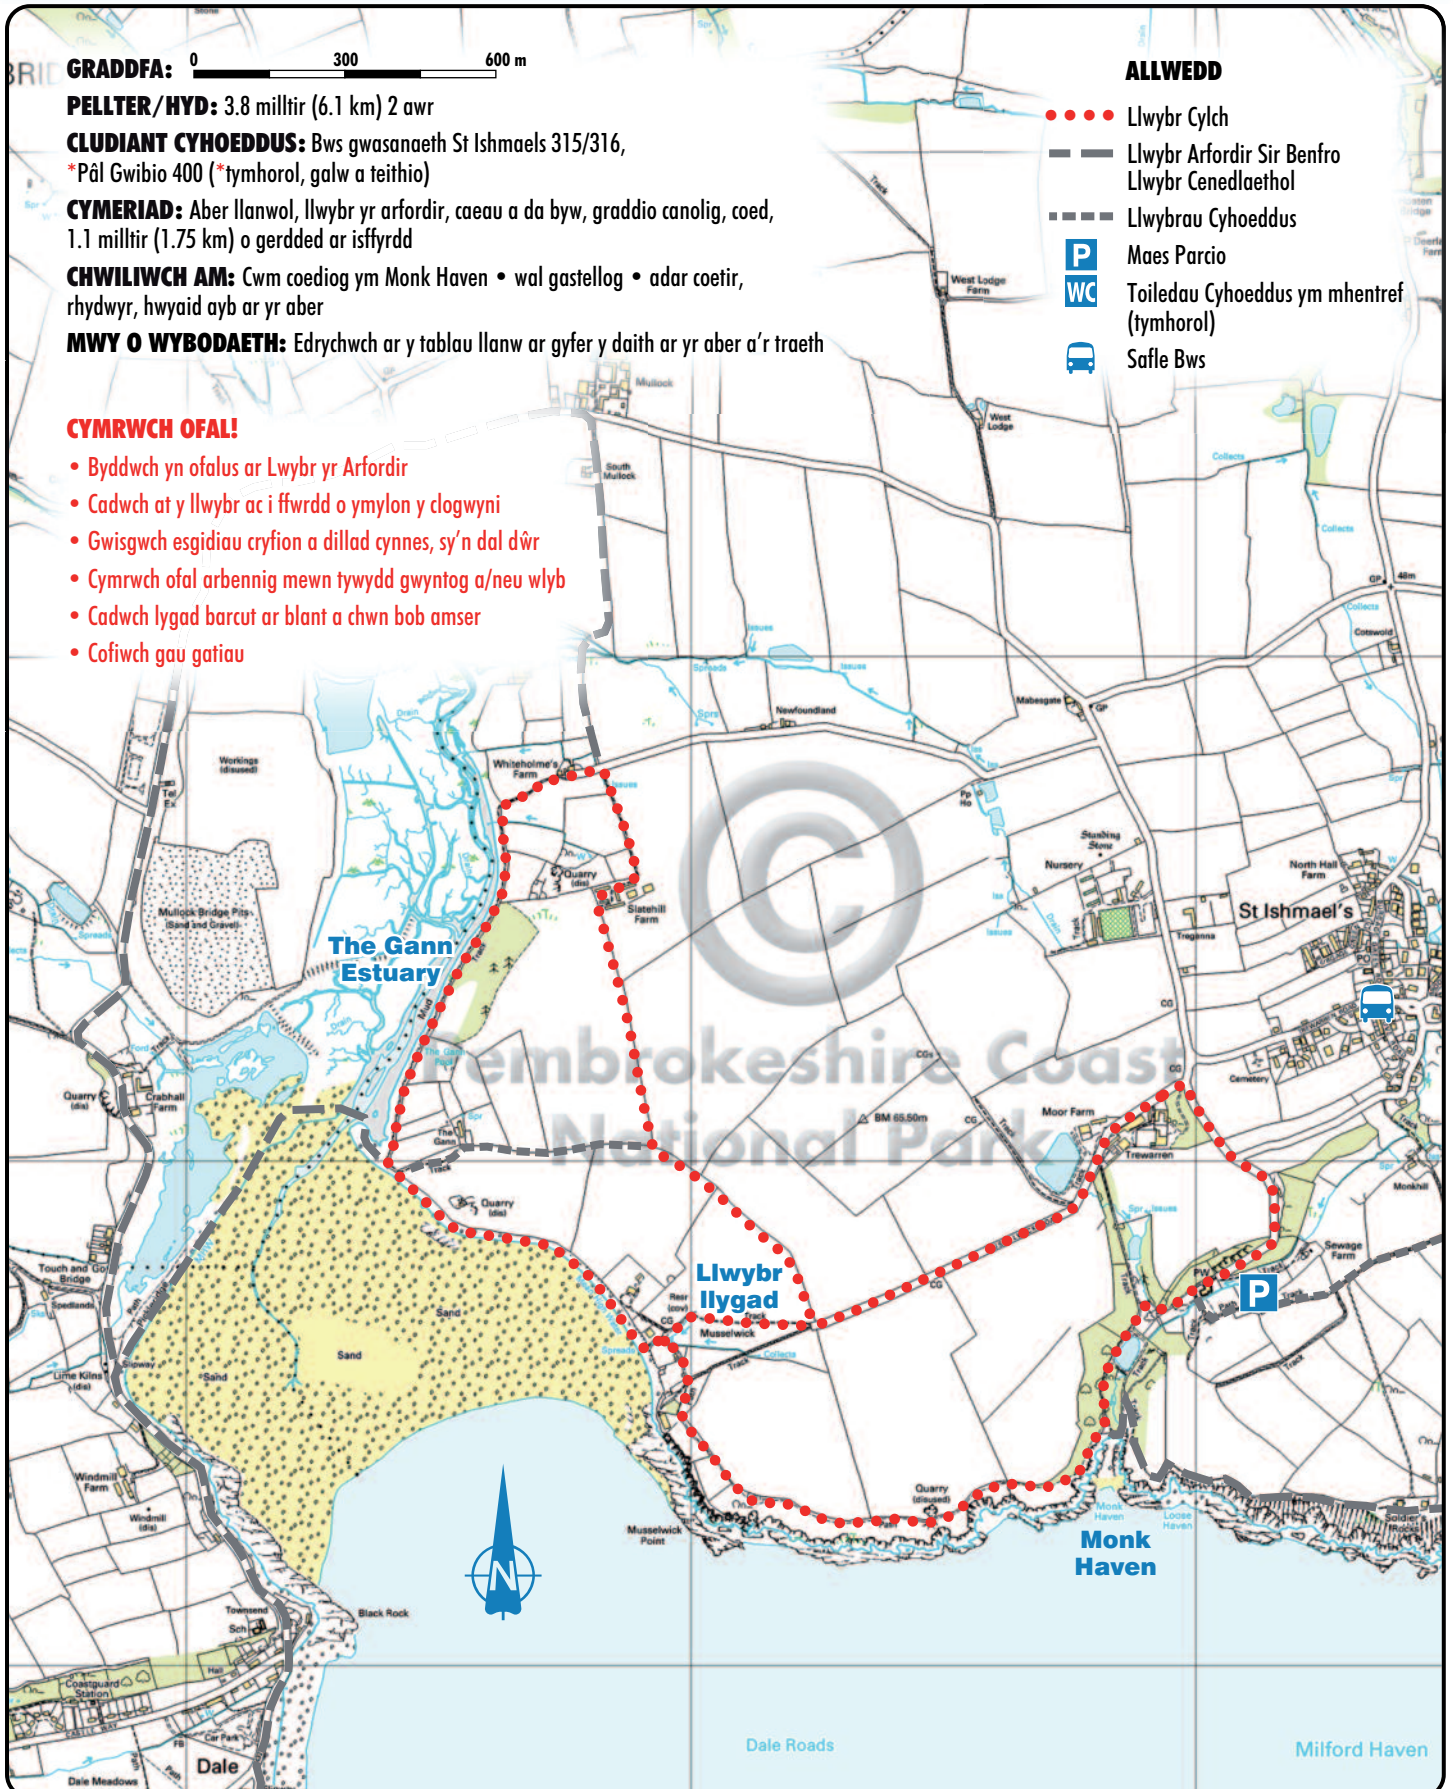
GRADDFA: 0 300 600 m

PELLTER/HYD: 3.8 milltir (6.1 km) 2 awr

CLUDIANT CYHOEDDUS: Bws gwasanaeth St Ishmaels 315/316, *Pâl Gwibio 400 (*tymhorol, galw a teithio)

CYMERIAD: Aber llanwol, llwybr yr arfordir, caeau a da byw, graddio canolig, coed, 1.1 milltir (1.75 km) o gerdded ar isffyrdd

CHWILIWCH AM: Cwm coediog ym Monk Haven • wal gastellog • adar coetir, rhydwyr, hwyaid ayb ar yr aber

MWY O WYBODAETH: Edrychwch ar y tablau llanw ar gyfer y daith ar yr aber a'r traeth

ALLWEDD
Llwybr Cylch
Llwybr Arfordir Sir Benfro Llwybr Cenedlaethol
Llwybrau Cyhoeddus
P Maes Parcio
WC Toiledau Cyhoeddus ym mhentref (tymhorol)
Safle Bws

CYMRWCH OFAL!
• Byddwch yn ofalus ar Lwybr yr Arfordir
• Cadwch at y llwybr ac i ffwrdd o ymylon y clogwyni
• Gwisgwch esgidiau cryfion a dillad cynnes, sy'n dal dŵr
• Cymrwch ofal arbennig mewn tywydd gwyntog a/neu wlyb
• Cadwch lygad barcut ar blant a chwn bob amser
• Cofiwch gau gatiau

The Gann Estuary
Llwybr llygad
Monk Haven
St Ishmael's
Pembrokeshire Coast National Park
Mullock
South Mullock
West Lodge Farm
West Lodge
Whiteholme's Farm
Slatehill Farm
Quarry (dis)
Newfoundland
Mabesgate
Nursery
Standing Stone
North Hall Farm
Tregenna
Cemetery
Moor Farm
Trewarren
Sewage Farm
Monkhill
Mullock Bridge Pits (Sand and Gravel)
Workings (disused)
Crabhall Farm
Quarry (dis)
Touch and Go Bridge
Lime Kilns (dis)
Windmill Farm
Windmill (dis)
Townsend
Sch
Coastguard Station
Dale
Dale Meadows
Car Park
Hall
Black Rock
Musselwick
Musselwick Point
Quarry (disused)
BM 65.50m
Sand
Mud
Track
Spreads
Issues
Collects
Monk Haven
Loose Haven
Soldier Rocks
Dale Roads
Milford Haven
N